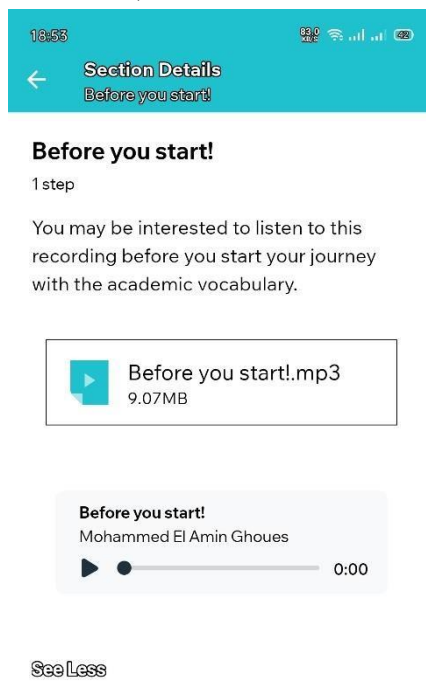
18:53

83.0 KB/S 42

Section Details
Before you start!

Before you start!
1 step

You may be interested to listen to this recording before you start your journey with the academic vocabulary.

Before you start!.mp3
9.07MB

Before you start!
Mohammed El Amin Ghoues
0:00

See Less